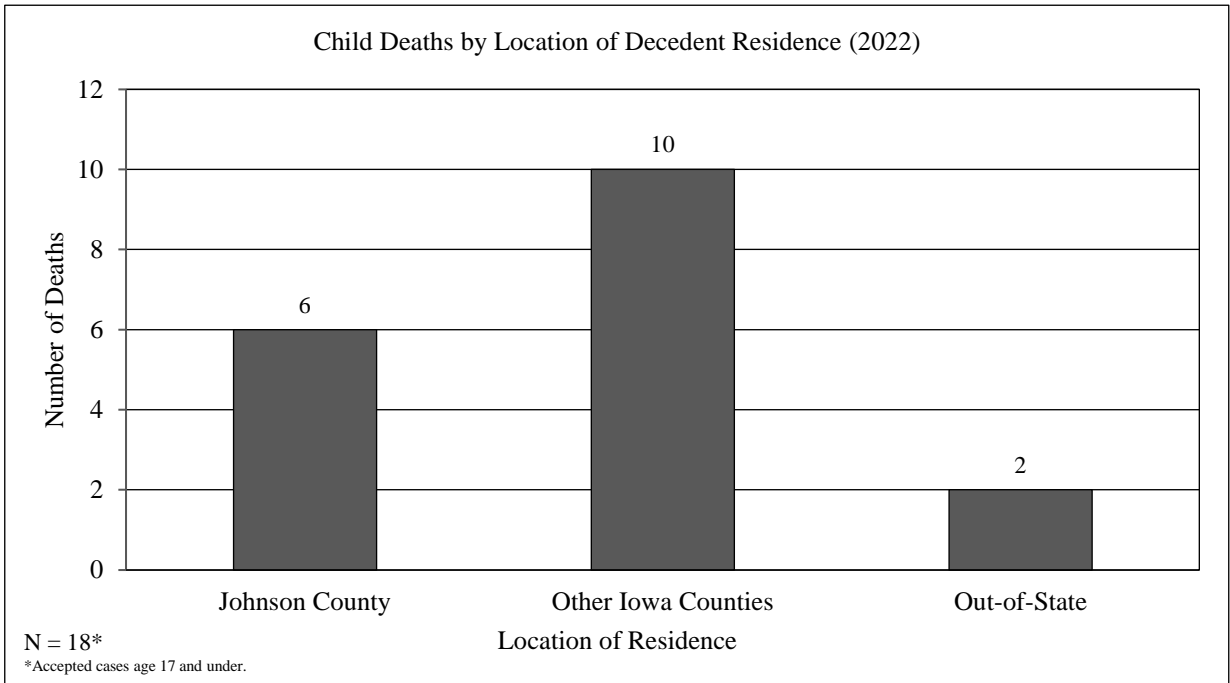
Child Deaths by Location of Decedent Residence (2022)

Number of Deaths

12
10
8
6
4
2
0

6
10
2

Johnson County
Other Iowa Counties
Out-of-State

Location of Residence

N = 18*
*Accepted cases age 17 and under.